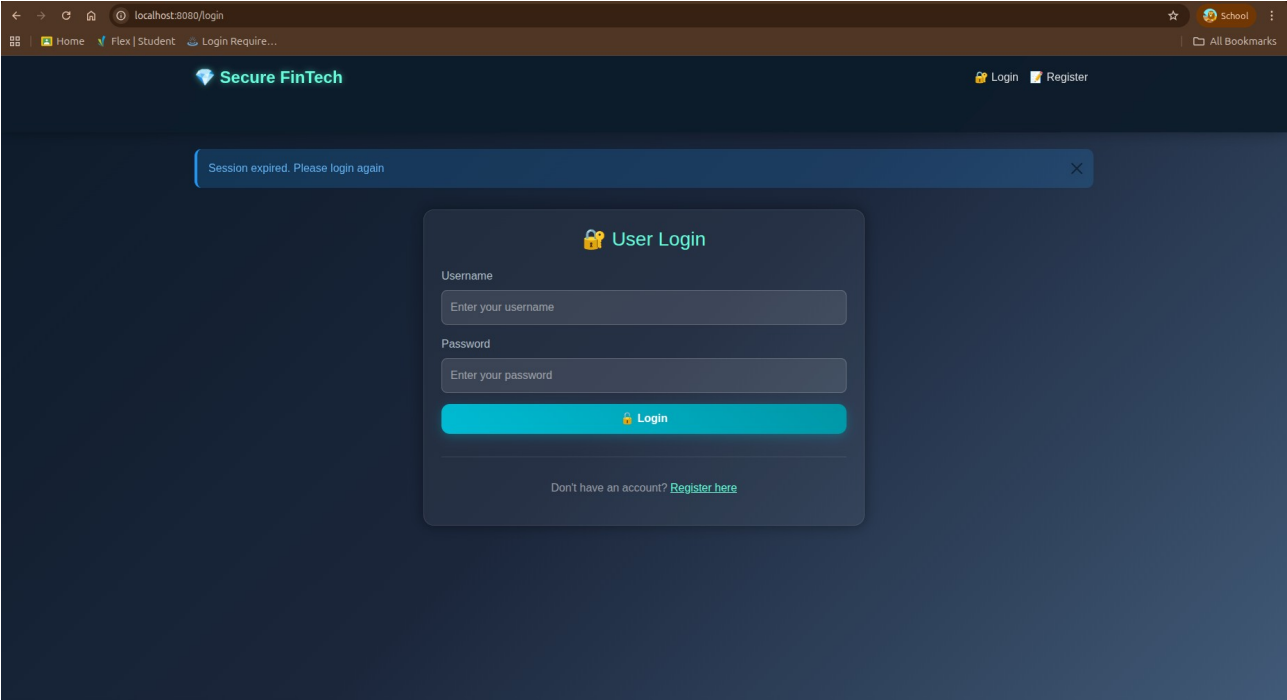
localhost:8080/login

School

Home  Flex | Student  Login Require...

All Bookmarks

💎 Secure FinTech

🔐 Login 📝 Register

Session expired. Please login again

🔐 User Login

Username

Enter your username

Password

Enter your password

🔒 Login

Don't have an account? Register here